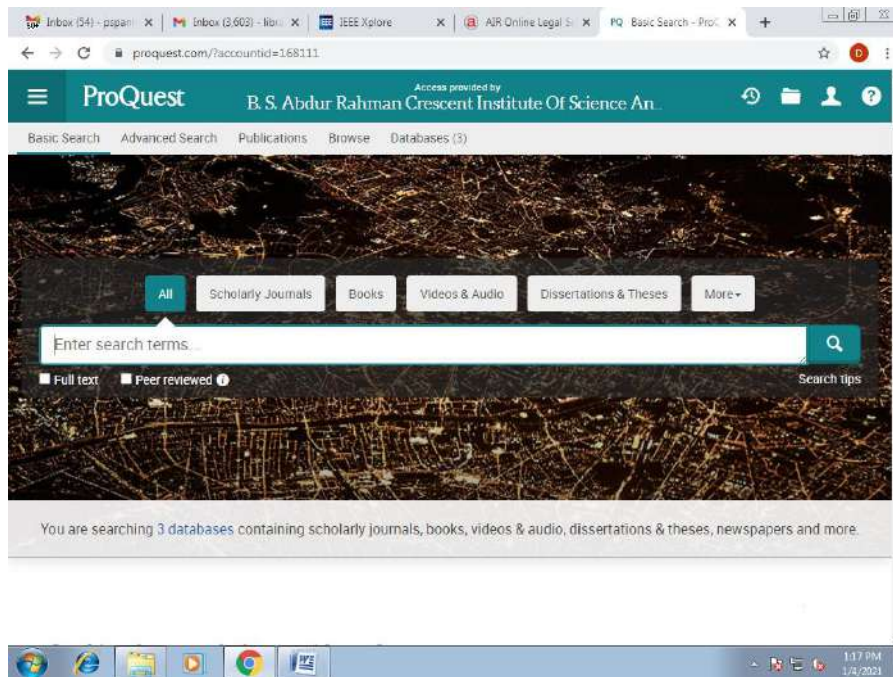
Inbox (54) - pspani × | M Inbox (3,603) - libr × | IEEE Xplore × | AIR Online Legal S × | PQ Basic Search - ProQ × | +

proquest.com/?accountid=168111

D

ProQuest

Access provided by
B. S. Abdur Rahman Crescent Institute Of Science An...

Basic Search Advanced Search Publications Browse Databases (3)

All Scholarly Journals Books Videos & Audio Dissertations & Theses More

Enter search terms...

Full text Peer reviewed

Search tips

You are searching 3 databases containing scholarly journals, books, videos & audio, dissertations & theses, newspapers and more.

1:17 PM
1/4/2021